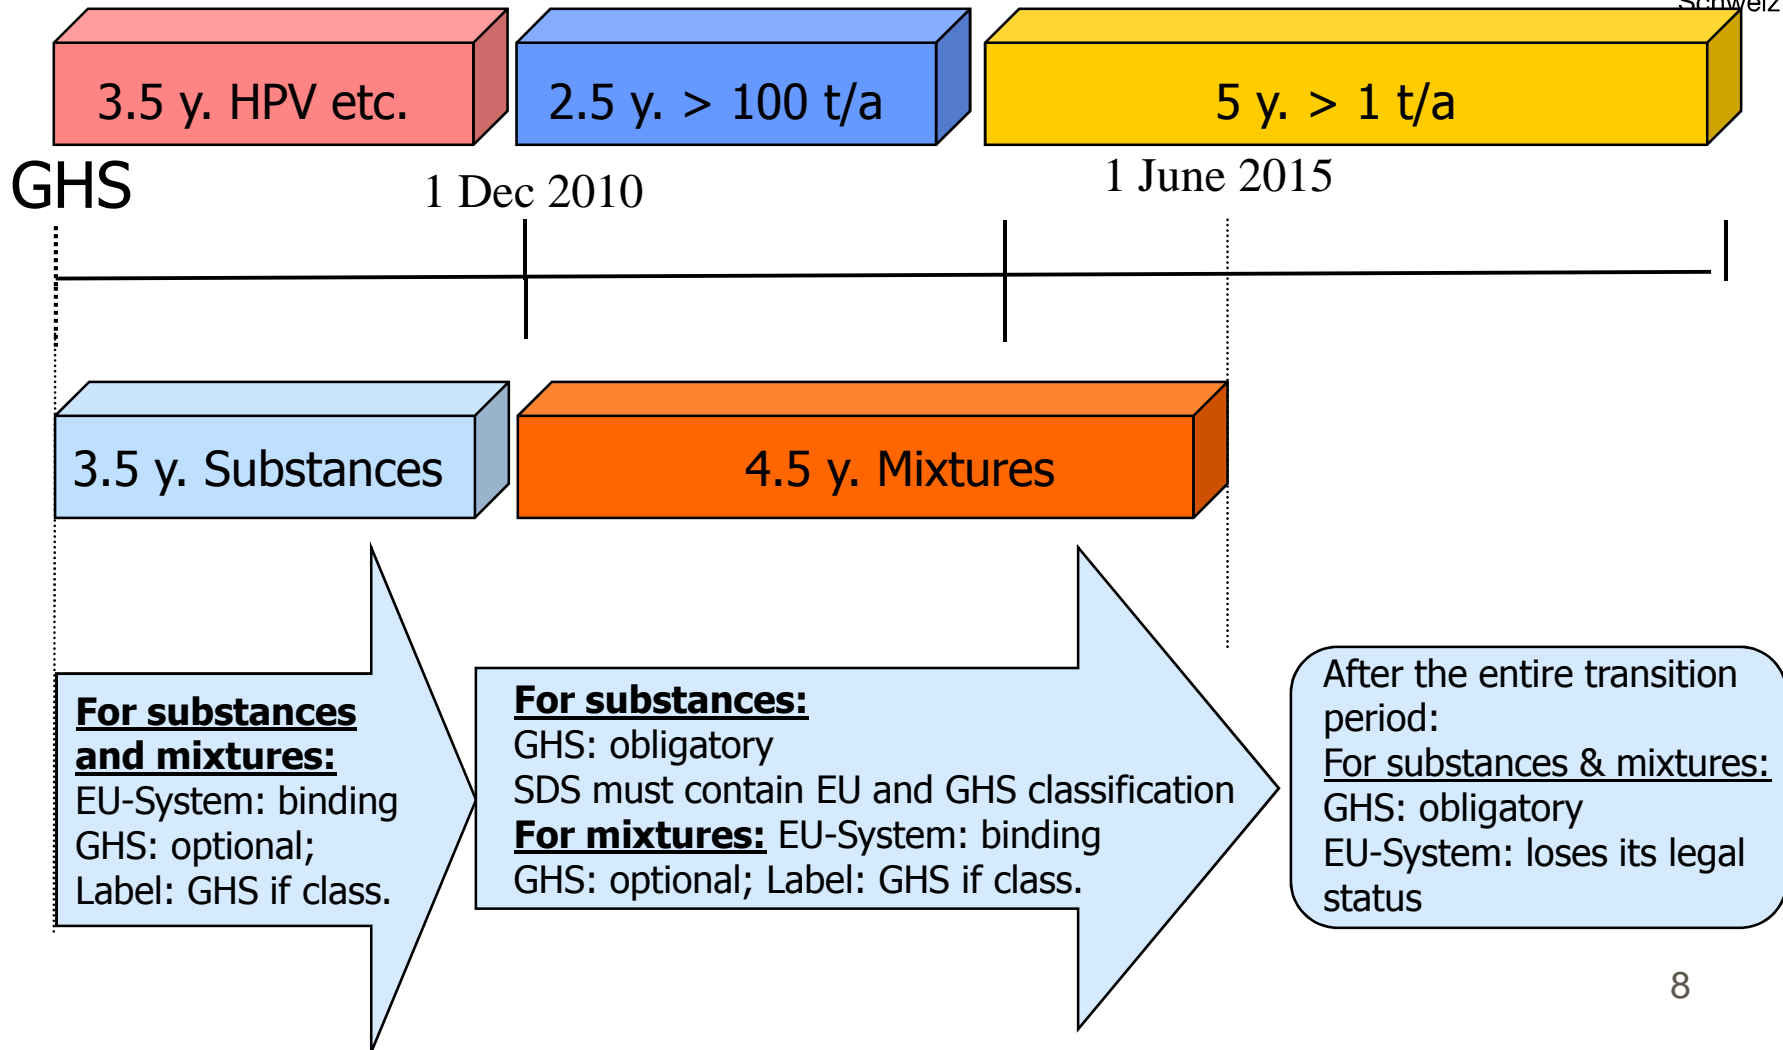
Schweiz

3.5 y. HPV etc.

2.5 y. > 100 t/a

5 y. > 1 t/a

GHS

1 Dec 2010

1 June 2015

3.5 y. Substances

4.5 y. Mixtures

For substances and mixtures:
EU-System: binding
GHS: optional;
Label: GHS if class.

For substances:
GHS: obligatory
SDS must contain EU and GHS classification
For mixtures: EU-System: binding
GHS: optional; Label: GHS if class.

After the entire transition period:
For substances & mixtures:
GHS: obligatory
EU-System: loses its legal status

8